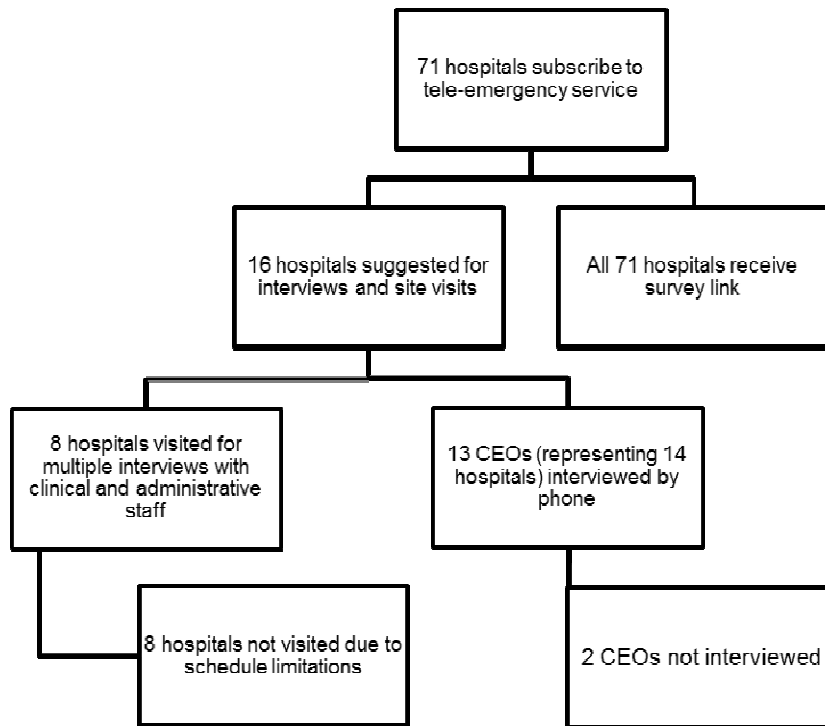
71 hospitals subscribe to tele-emergency service

16 hospitals suggested for interviews and site visits

All 71 hospitals receive survey link

8 hospitals visited for multiple interviews with clinical and administrative staff

13 CEOs (representing 14 hospitals) interviewed by phone

8 hospitals not visited due to schedule limitations

2 CEOs not interviewed